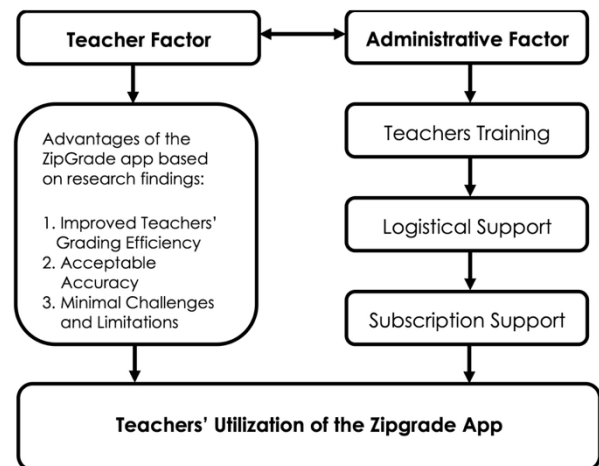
Teacher Factor

Administrative Factor

Advantages of the ZipGrade app based on research findings:

1. Improved Teachers' Grading Efficiency
2. Acceptable Accuracy
3. Minimal Challenges and Limitations

Teachers Training

Logistical Support

Subscription Support

Teachers' Utilization of the Zipgrade App